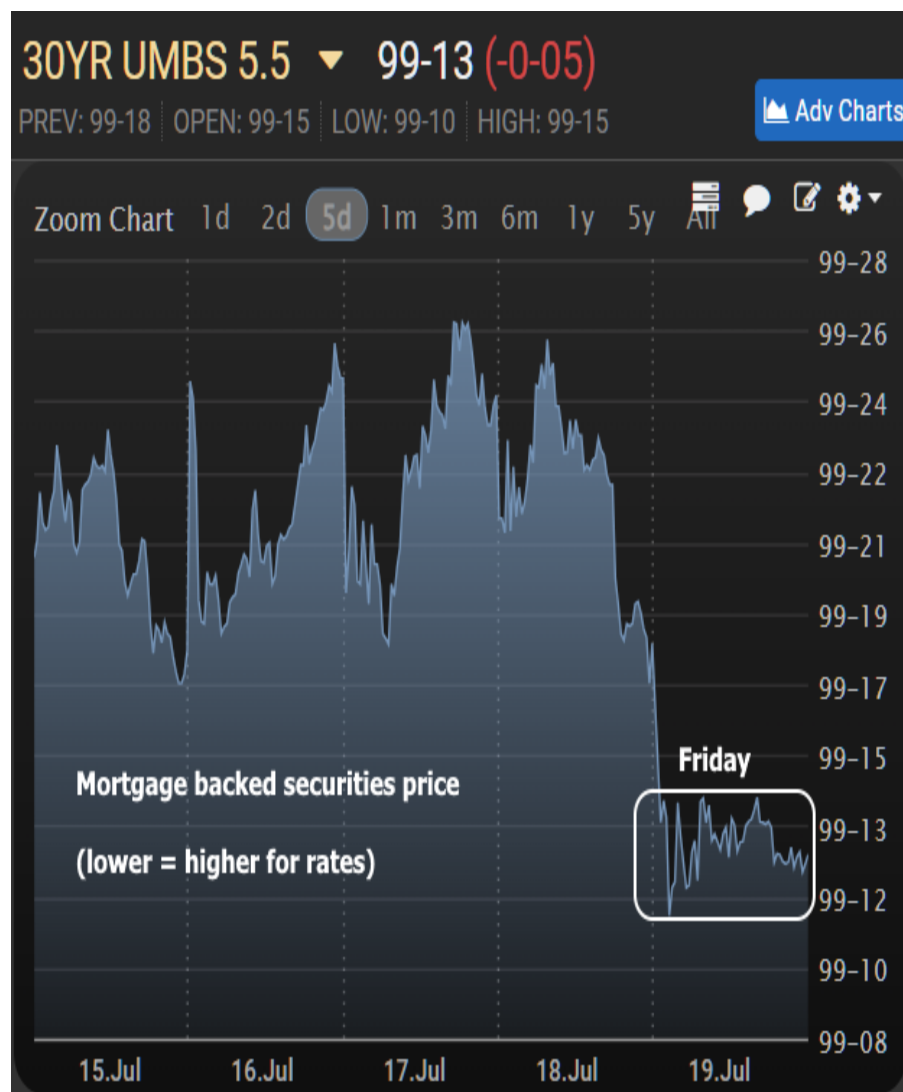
30YR UMBS 5.5 ▼ 99-13 (-0-05)

PREV: 99-18 | OPEN: 99-15 | LOW: 99-10 | HIGH: 99-15

Adv Charts

Zoom Chart 1d 2d 5d 1m 3m 6m 1y 5y All

99-28
99-26
99-24
99-22
99-21
99-19
99-17
99-15
99-13
99-12
99-10
99-08

Mortgage backed securities price

(lower = higher for rates)

Friday

15.Jul 16.Jul 17.Jul 18.Jul 19.Jul